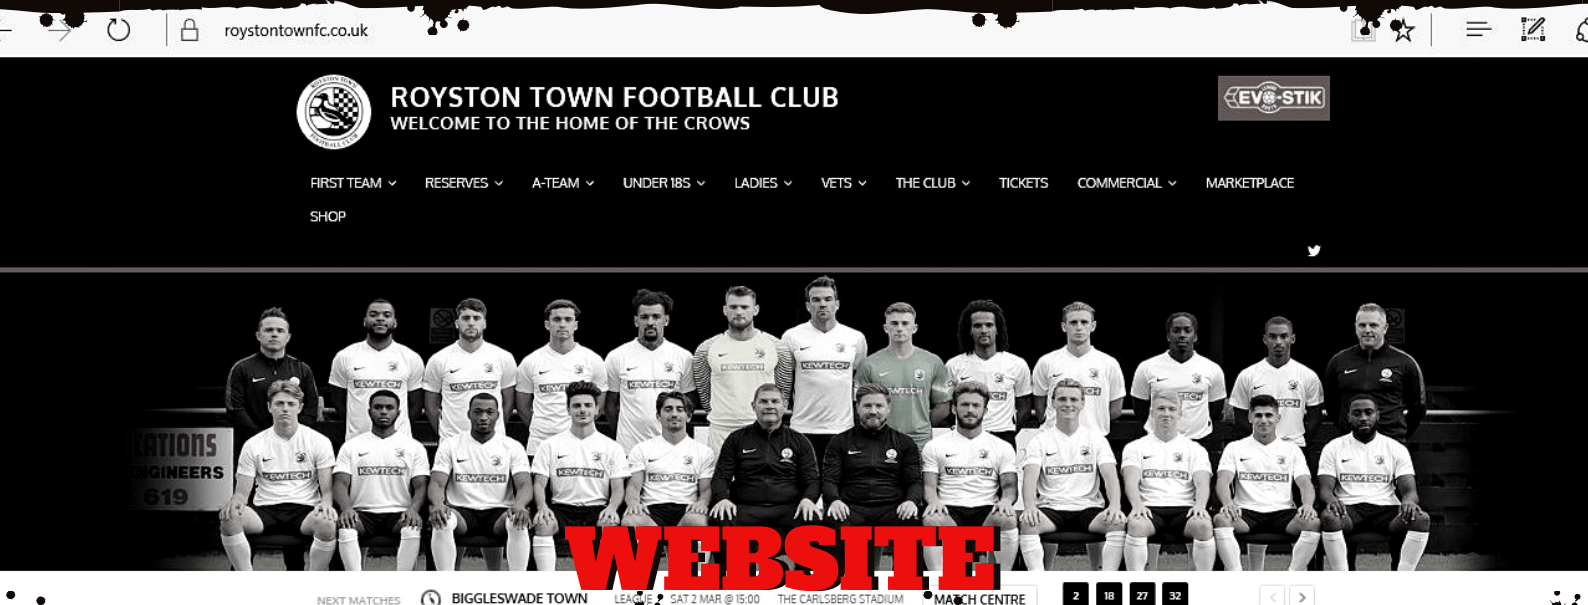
roystontownfc.co.uk

ROYSTON TOWN FOOTBALL CLUB
WELCOME TO THE HOME OF THE CROWS

EVO-STIK

FIRST TEAM RESERVES A-TEAM UNDER 18S LADIES VETS THE CLUB TICKETS COMMERCIAL MARKETPLACE SHOP

KEWTECH

ATIONS
NGINEERS
619

WEBSITE

NEXT MATCHES BIGGLESWADE TOWN LEAGUE SAT 2 MAR @ 15:00 THE CARLSBERG STADIUM MATCH CENTRE 2 18 27 32